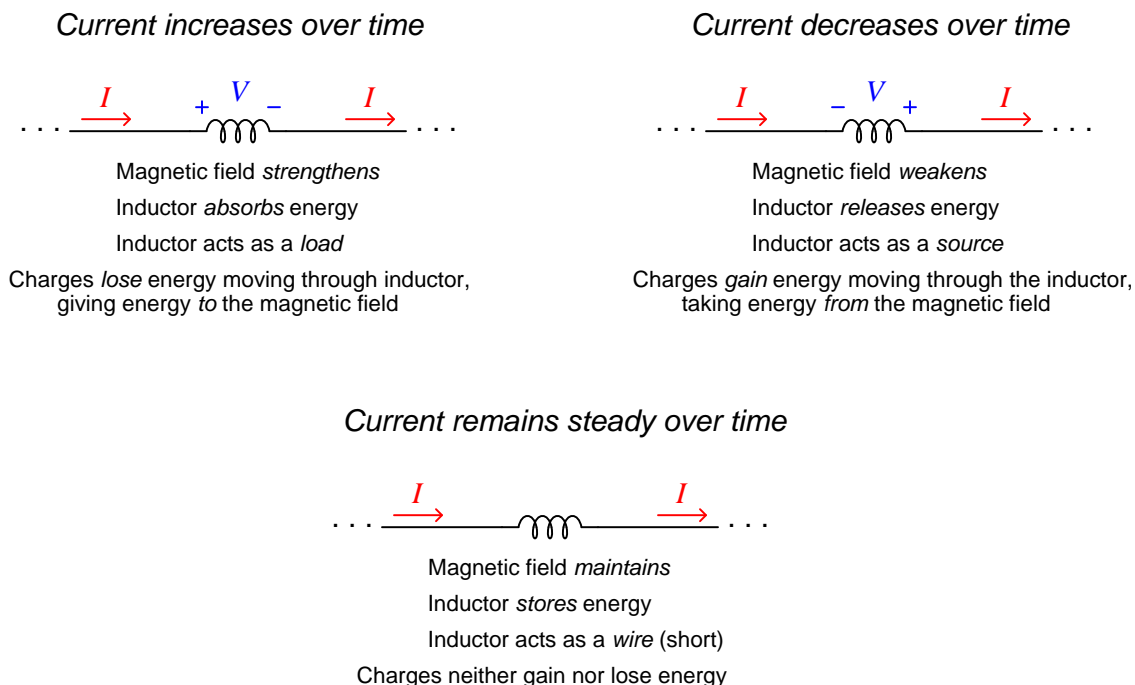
Current increases over time

. . . $I$ + $V$ − $I$ . . .

Magnetic field strengthens

Inductor absorbs energy

Inductor acts as a load

Charges lose energy moving through inductor, giving energy to the magnetic field

Current decreases over time

. . . $I$ − $V$ + $I$ . . .

Magnetic field weakens

Inductor releases energy

Inductor acts as a source

Charges gain energy moving through the inductor, taking energy from the magnetic field

Current remains steady over time

. . . $I$ $I$ . . .

Magnetic field maintains

Inductor stores energy

Inductor acts as a wire (short)

Charges neither gain nor lose energy